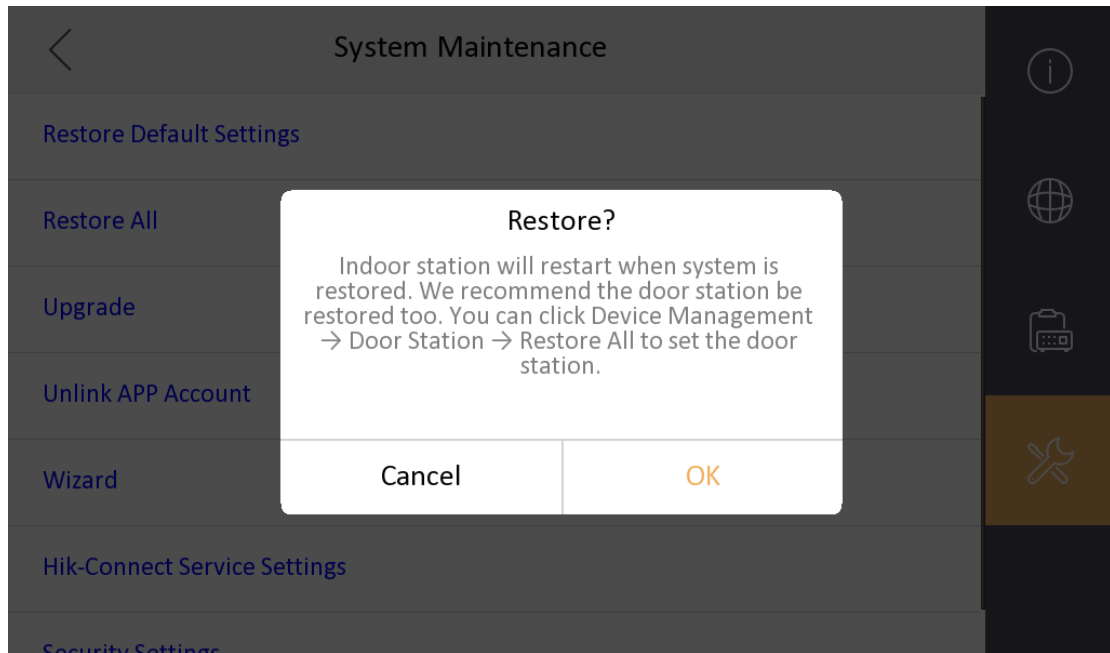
System Maintenance

Restore Default Settings

Restore All

Upgrade

Unlink APP Account

Wizard

Hik-Connect Service Settings

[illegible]

Restore?

Indoor station will restart when system is restored. We recommend the door station be restored too. You can click Device Management → Door Station → Restore All to set the door station.

Cancel

OK